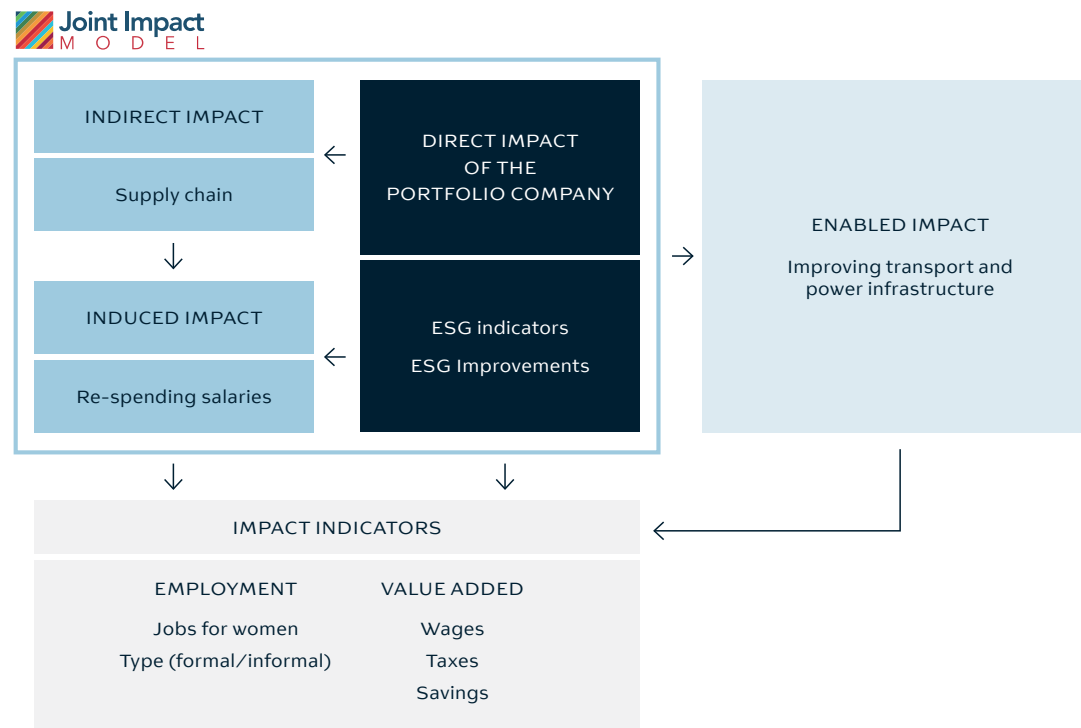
Joint Impact
MODEL

INDIRECT IMPACT

Supply chain

INDUCED IMPACT

Re-spending salaries

DIRECT IMPACT OF THE PORTFOLIO COMPANY

ESG indicators

ESG Improvements

ENABLED IMPACT

Improving transport and power infrastructure

IMPACT INDICATORS

EMPLOYMENT

Jobs for women

Type (formal/informal)

VALUE ADDED

Wages

Taxes

Savings